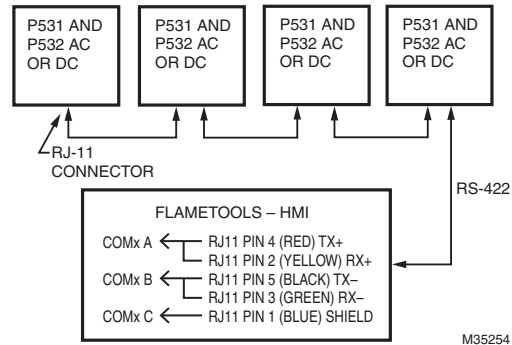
P531 AND P532 AC OR DC

P531 AND P532 AC OR DC

P531 AND P532 AC OR DC

P531 AND P532 AC OR DC

RJ-11 CONNECTOR

RS-422

FLAMETOOLS – HMI

COMx A RJ11 PIN 4 (RED) TX+
RJ11 PIN 2 (YELLOW) RX+
COMx B RJ11 PIN 5 (BLACK) TX–
RJ11 PIN 3 (GREEN) RX–
COMx C RJ11 PIN 1 (BLUE) SHIELD

M35254